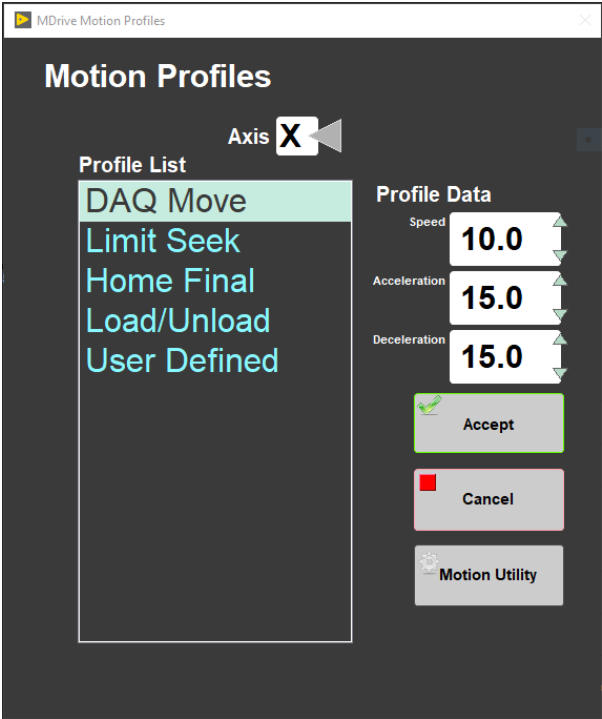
MDrive Motion Profiles

Motion Profiles

Axis X

Profile List

DAQ Move
Limit Seek
Home Final
Load/Unload
User Defined

Profile Data

Speed
10.0

Acceleration
15.0

Deceleration
15.0

Accept

Cancel

Motion Utility